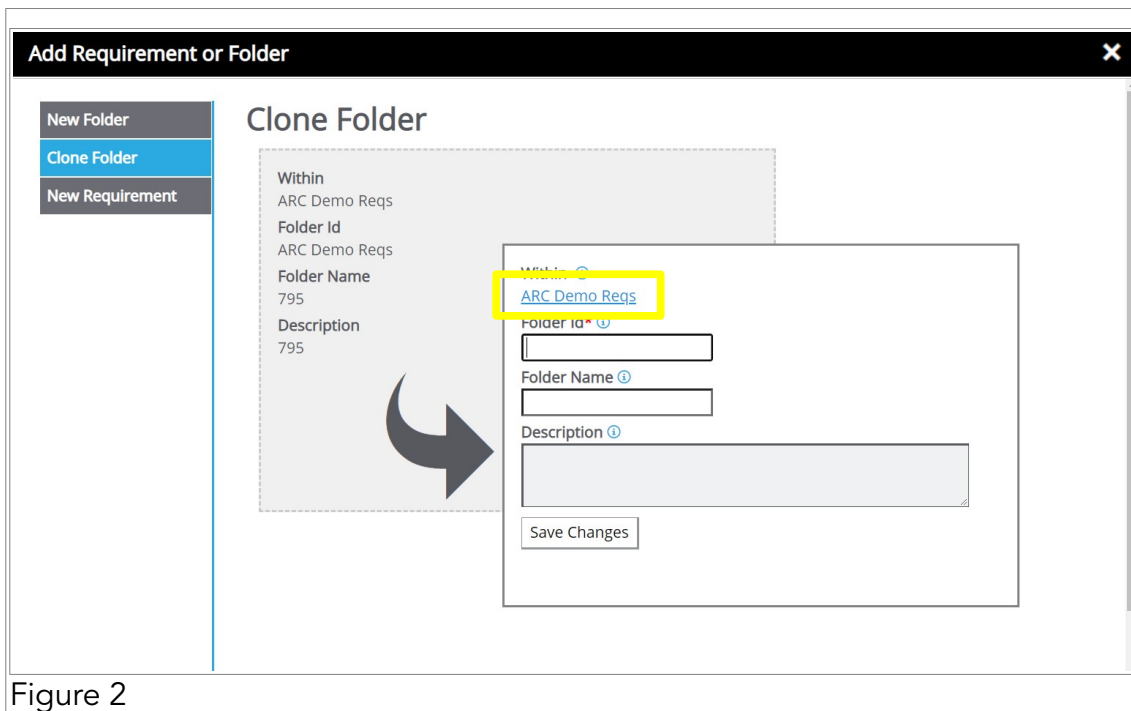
Add Requirement or Folder

×

New Folder
Clone Folder
New Requirement

Clone Folder

Within
ARC Demo Reqs
Folder Id
ARC Demo Reqs
Folder Name
795
Description
795

Within ⓘ
ARC Demo Reqs
Folder Id* ⓘ
Folder Name ⓘ
Description ⓘ
Save Changes

Figure 2